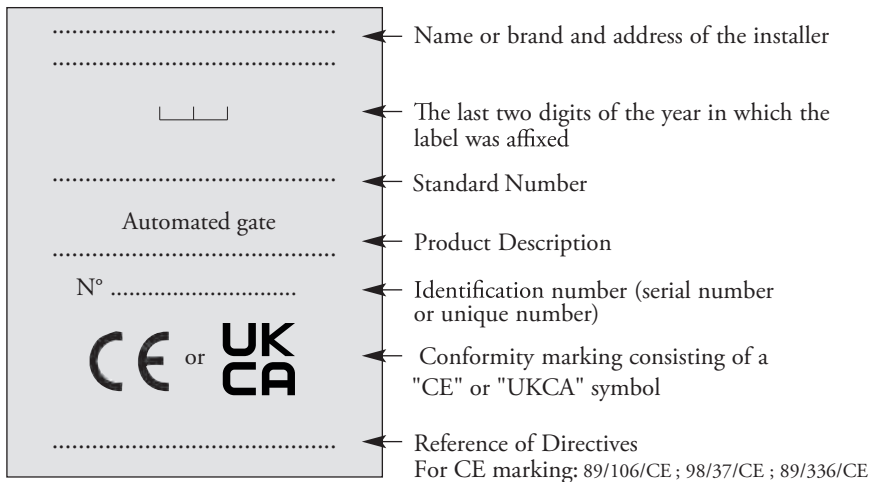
.......................................
.......................................

Automated gate
.......................................

N° .............................

CE or UK CA

.......................................

Name or brand and address of the installer

The last two digits of the year in which the label was affixed

Standard Number

Product Description

Identification number (serial number or unique number)

Conformity marking consisting of a "CE" or "UKCA" symbol

Reference of Directives
For CE marking: 89/106/CE ; 98/37/CE ; 89/336/CE